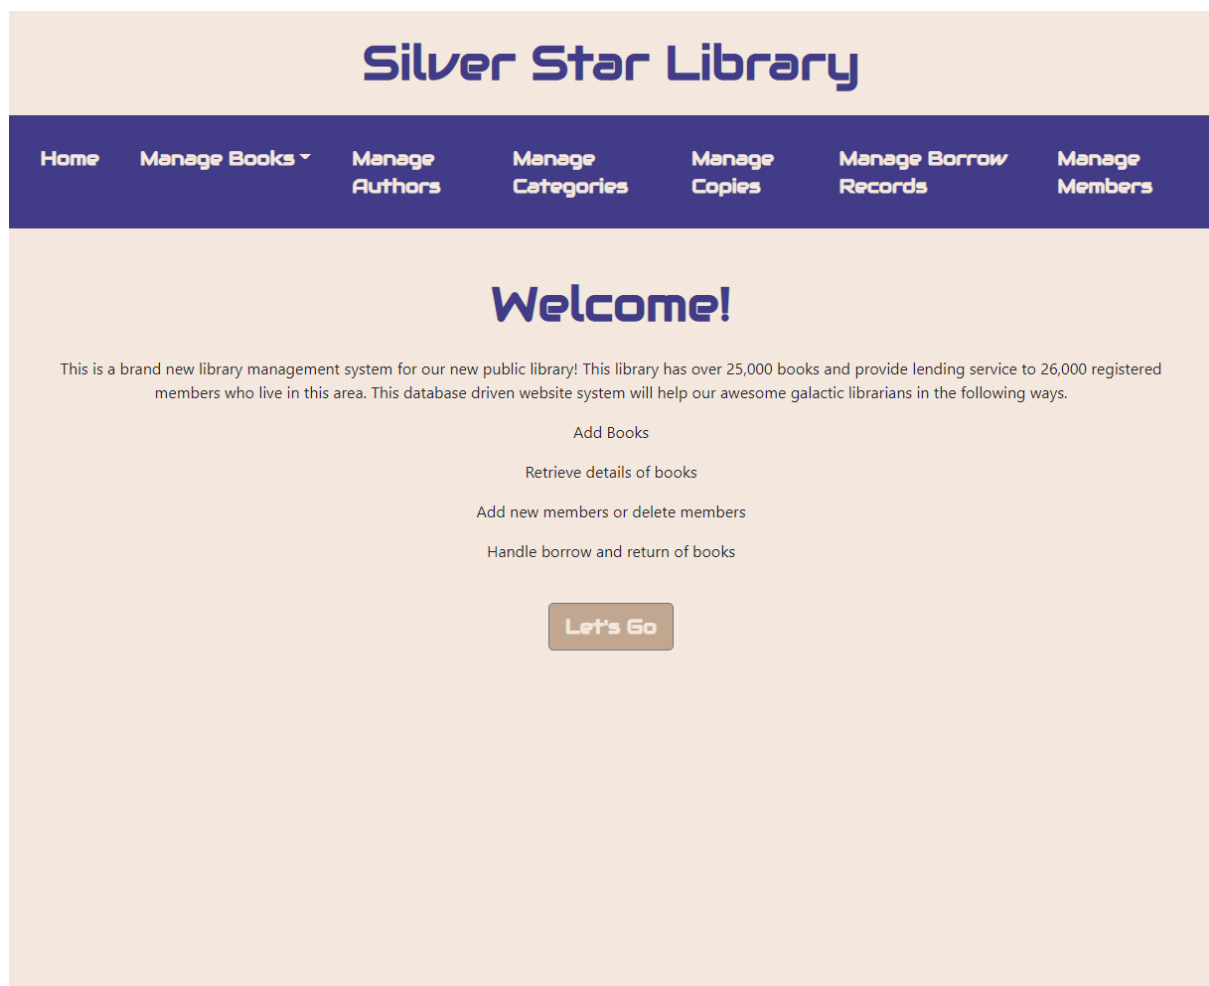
Silver Star Library

Home Manage Books Manage Authors Manage Categories Manage Copies Manage Borrow Records Manage Members

Welcome!

This is a brand new library management system for our new public library! This library has over 25,000 books and provide lending service to 26,000 registered members who live in this area. This database driven website system will help our awesome galactic librarians in the following ways.

Add Books

Retrieve details of books

Add new members or delete members

Handle borrow and return of books

Let's Go